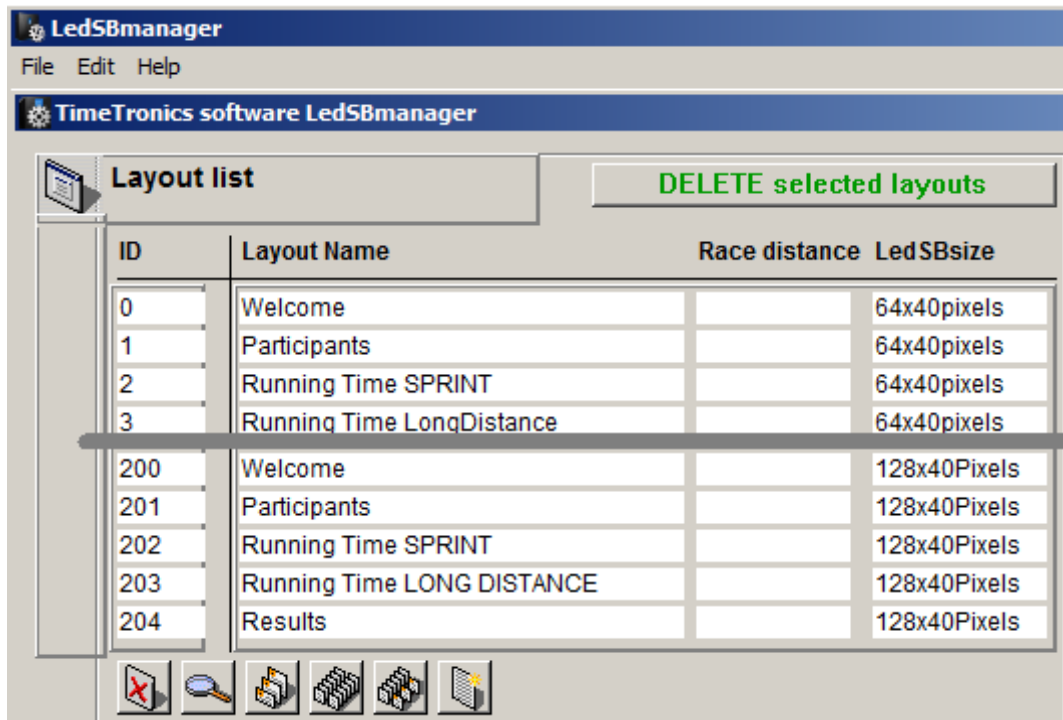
LedSBmanager

File Edit Help

TimeTronics software LedSBmanager

Layout list

DELETE selected layouts

| ID | Layout Name | Race distance | LedSBsize |
|---|---|---|---|
| 0 | Welcome | | 64x40pixels |
| 1 | Participants | | 64x40pixels |
| 2 | Running Time SPRINT | | 64x40pixels |
| 3 | Running Time LongDistance | | 64x40pixels |
| 200 | Welcome | | 128x40Pixels |
| 201 | Participants | | 128x40Pixels |
| 202 | Running Time SPRINT | | 128x40Pixels |
| 203 | Running Time LONG DISTANCE | | 128x40Pixels |
| 204 | Results | | 128x40Pixels |